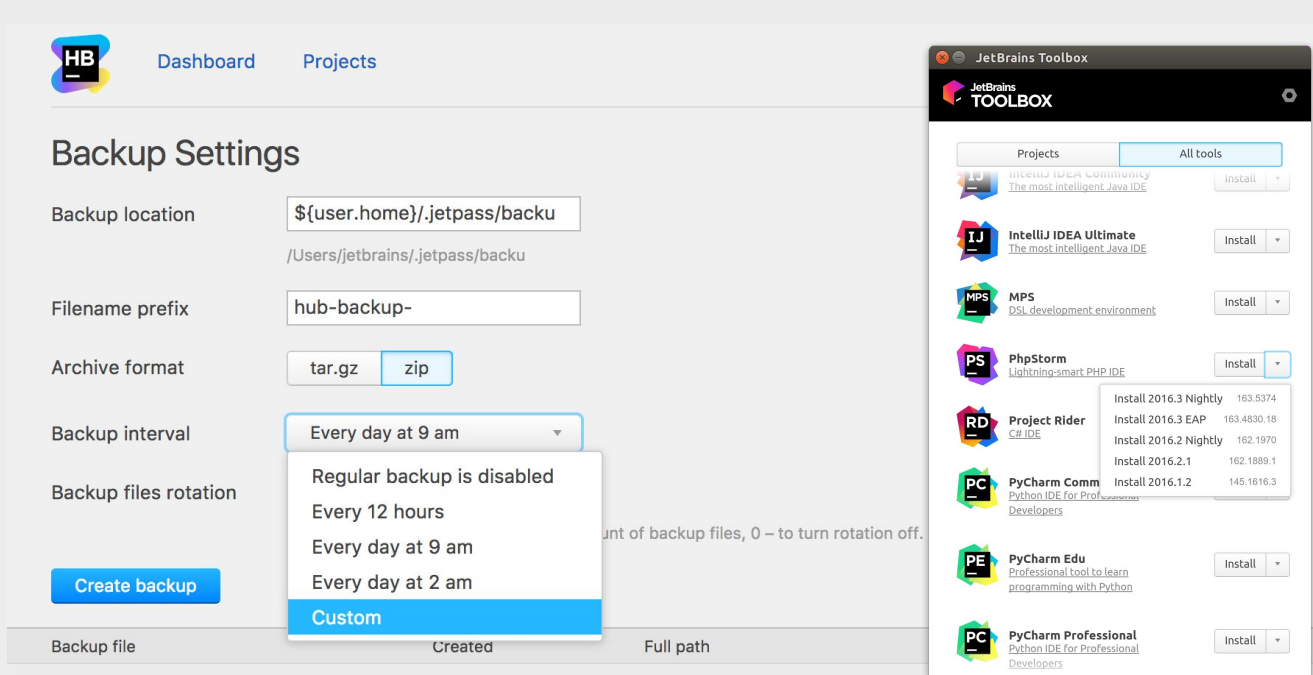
HB

Dashboard Projects

Backup Settings

Backup location ${user.home}/.jetpass/backu

/Users/jetbrains/.jetpass/backu

Filename prefix hub-backup-

Archive format tar.gz zip

Backup interval Every day at 9 am

Regular backup is disabled
Every 12 hours
Every day at 9 am
Every day at 2 am
Custom

Backup files rotation

unt of backup files, 0 – to turn rotation off.

Create backup

Backup file Created Full path

JetBrains Toolbox

JetBrains TOOLBOX

Projects All tools

IntelliJ IDEA Community
The most intelligent Java IDE
Install

IntelliJ IDEA Ultimate
The most intelligent Java IDE
Install

MPS
DSL development environment
Install

PhpStorm
Lightning-smart PHP IDE
Install

Install 2016.3 Nightly 163.5374
Install 2016.3 EAP 163.4830.18
Install 2016.2 Nightly 162.1970
Install 2016.2.1 162.1889.1
Install 2016.1.2 145.1616.3

Project Rider
C# IDE

PyCharm Comm
Python IDE for Professional Developers

PyCharm Edu
Professional tool to learn programming with Python
Install

PyCharm Professional
Python IDE for Professional Developers
Install